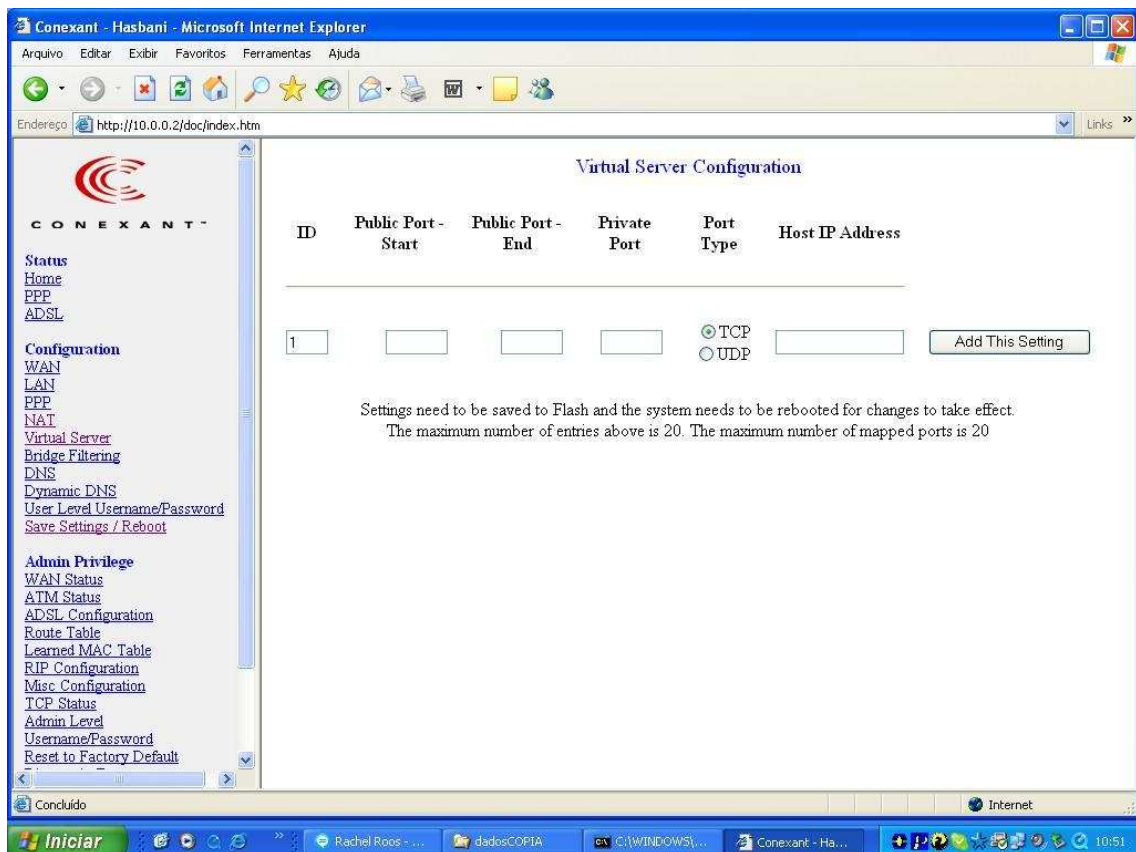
Conexant - Hasbani - Microsoft Internet Explorer

Arquivo Editar Exibir Favoritos Ferramentas Ajuda

Endereço http://10.0.0.2/doc/index.htm

Links »

CONEXANT

Status
Home
PPP
ADSL

Configuration
WAN
LAN
PPP
NAT
Virtual Server
Bridge Filtering
DNS
Dynamic DNS
User Level Username/Password
Save Settings / Reboot

Admin Privilege
WAN Status
ATM Status
ADSL Configuration
Route Table
Learned MAC Table
RIP Configuration
Misc Configuration
TCP Status
Admin Level
Username/Password
Reset to Factory Default

Virtual Server Configuration

| ID | Public Port - Start | Public Port - End | Private Port | Port Type | Host IP Address | |
|---|---|---|---|---|---|---|
| 1 | | | | TCP UDP | | Add This Setting |

Settings need to be saved to Flash and the system needs to be rebooted for changes to take effect.
The maximum number of entries above is 20. The maximum number of mapped ports is 20

Concluído

Internet

Iniciar

Rachel Roos - ...

dadosCOPIA

C:\WINDOWS\...

Conexant - Ha...

10:51